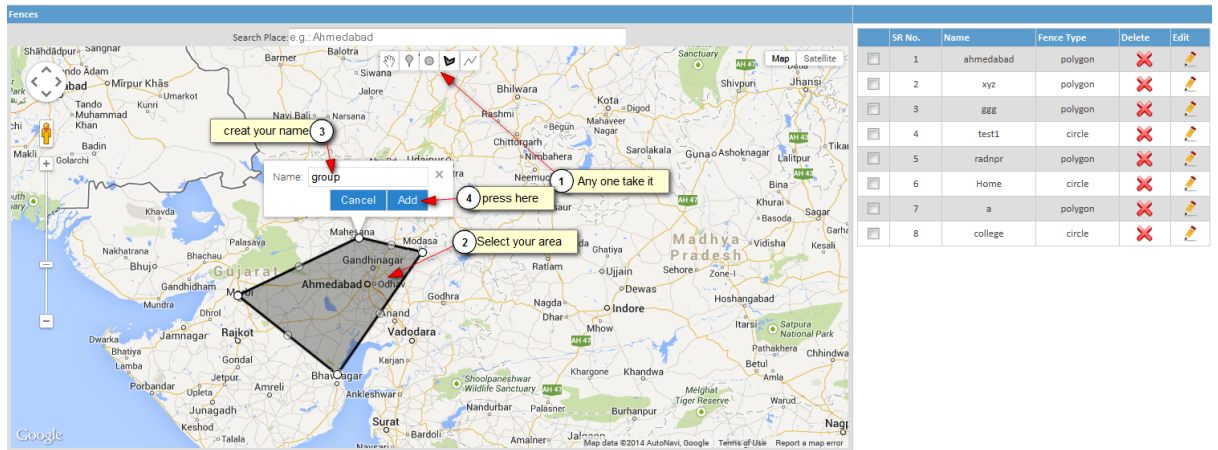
Fences

Search Place: e.g.: Ahmedabad

Map Satellite

creat your name 3

Name: group

Cancel Add

1 Any one take it

4 press here

2 Select your area

Shāhdādpur Barmer Balotra Sanchore Bhilwara Rashmi Chittorgarh Nimbahera Neemuch Begun Mahaver Mandalgarh Guna Ashoknagar Lalitpur Bina Khurai Sagar Vidisha Sehore Bhopal Madhya Pradesh Ujjain Dewas Ratlam Nagda Indore Mhow Hoshangabad Itarsi Satpura National Park Betul Chhindwara Amravati Melghat Tiger Reserve Burhanpur Khargone Shoolpaneshwar Wildlife Sanctuary Nandurbar Palaner Surat Bardoli Jalgaon Ahmedabad Gandhinagar Mahesana Modasa Odhav Godhra Vadodara Karjan Bhavnagar Amreli Rajkot Gondal Jamnagar Junagadh Porbandar Veraval Dwarka Bhatiya Morbi Dhrol Gandhidham Bhuj Palasava Khavda Gujarat Tando Muhammad Khan Badin Makli Golarchi Navi Bala Narsana Tando Ādam Mirpur Khās Udaipur Gathia Sanctuary

Google Map data ©2014 AutoNavi, Google Terms of Use Report a map error

| | SR No. | Name | Fence Type | Delete | Edit |
|---|---|---|---|---|---|
| | 1 | ahmedabad | polygon | | |
| | 2 | xyz | polygon | | |
| | 3 | ggg | polygon | | |
| | 4 | test1 | circle | | |
| | 5 | radnpr | polygon | | |
| | 6 | Home | circle | | |
| | 7 | a | polygon | | |
| | 8 | college | circle | | |